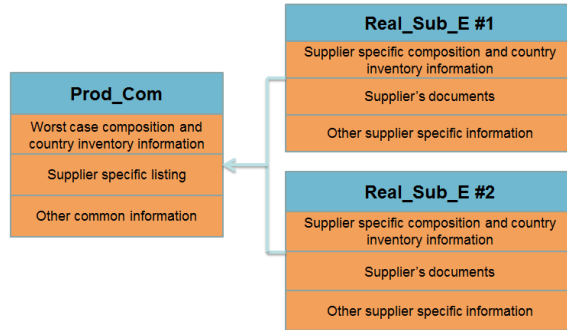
Prod_Com

Worst case composition and country inventory information

Supplier specific listing

Other common information

Real_Sub_E #1

Supplier specific composition and country inventory information

Supplier’s documents

Other supplier specific information

Real_Sub_E #2

Supplier specific composition and country inventory information

Supplier’s documents

Other supplier specific information